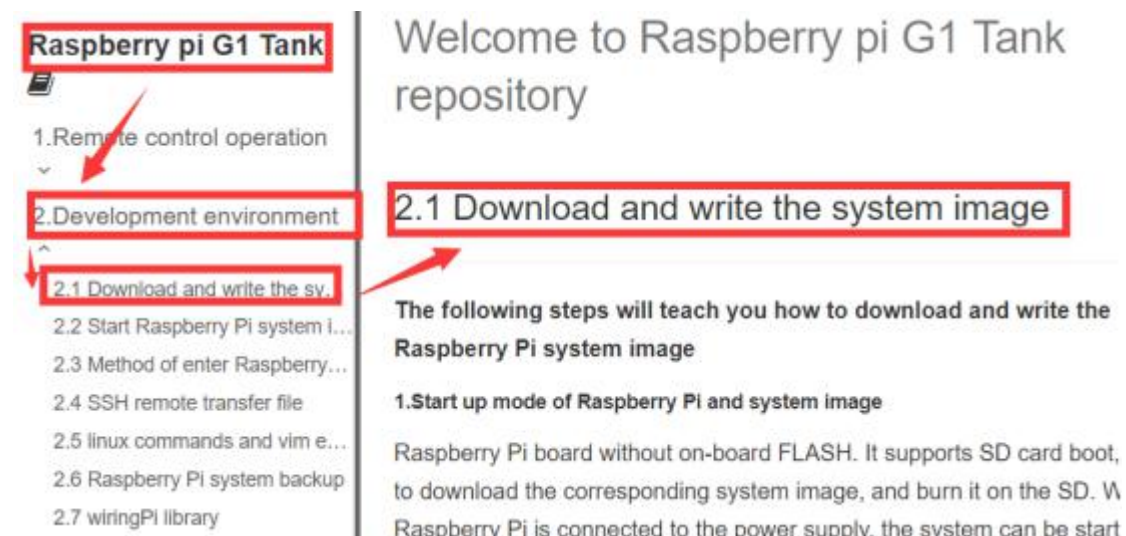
Raspberry pi G1 Tank

1.Remote control operation

2.Development environment

2.1 Download and write the sy...

2.2 Start Raspberry Pi system i...

2.3 Method of enter Raspberry...

2.4 SSH remote transfer file

2.5 linux commands and vim e...

2.6 Raspberry Pi system backup

2.7 wiringPi library

Welcome to Raspberry pi G1 Tank repository

2.1 Download and write the system image

The following steps will teach you how to download and write the Raspberry Pi system image

1.Start up mode of Raspberry Pi and system image

Raspberry Pi board without on-board FLASH. It supports SD card boot, to download the corresponding system image, and burn it on the SD. W Raspberry Pi is connected to the power supply, the system can be start